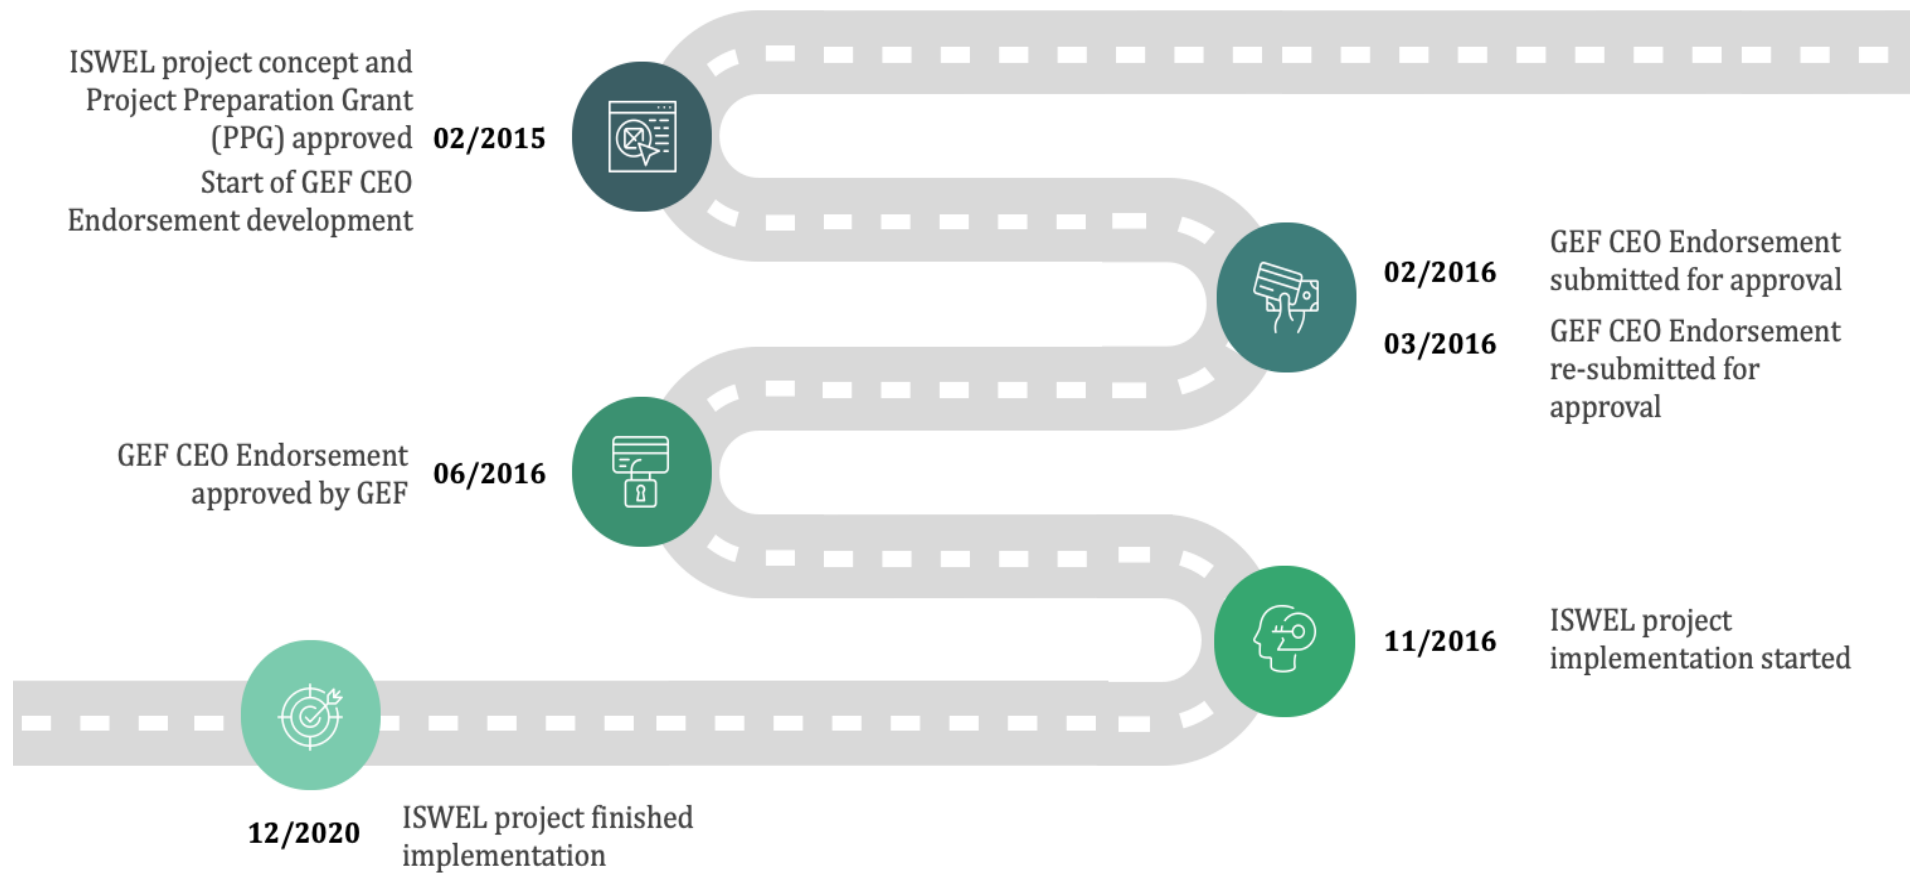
ISWEL project concept and Project Preparation Grant (PPG) approved

Start of GEF CEO Endorsement development

02/2015

02/2016

GEF CEO Endorsement submitted for approval

03/2016

GEF CEO Endorsement re-submitted for approval

GEF CEO Endorsement approved by GEF

06/2016

11/2016

ISWEL project implementation started

12/2020

ISWEL project finished implementation